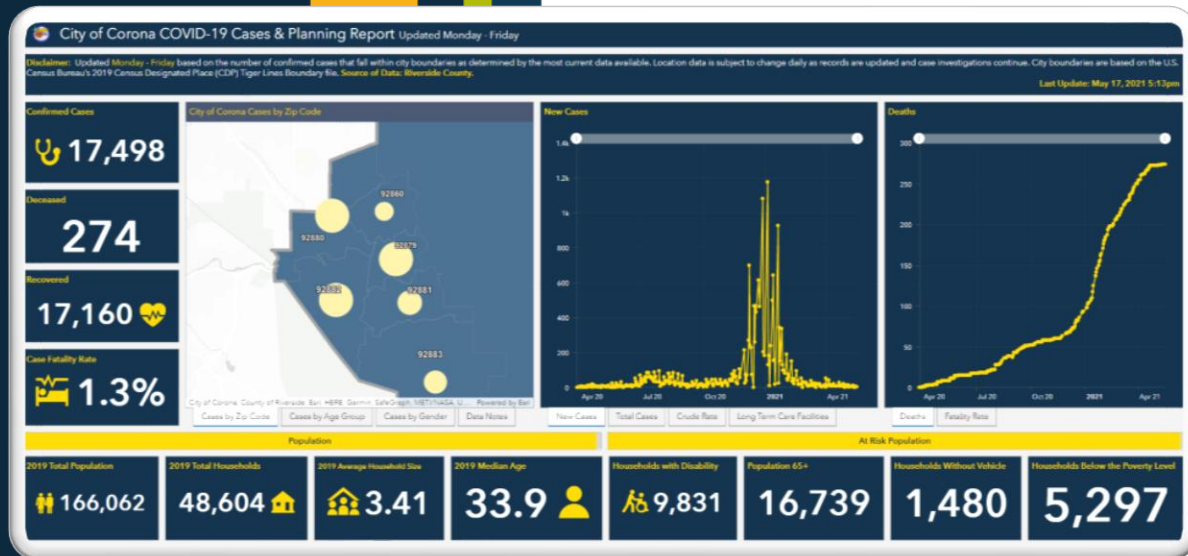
City of Corona COVID-19 Cases & Planning Report Updated Monday - Friday

Disclaimer: Updated Monday - Friday based on the number of confirmed cases that fall within city boundaries as determined by the most current data available. Location data is subject to change daily as records are updated and case investigations continue. City boundaries are based on the U.S. Census Bureau's 2019 Census Designated Place (CDP) Tiger Lines Boundary file. Source of Data: Riverside County.

Last Update: May 17, 2021 5:13pm

Confirmed Cases
17,498

Deceased
274

Recovered
17,160

Case Fatality Rate
1.3%

City of Corona Cases by Zip Code
92860
92880
92879
92882
92881
92883
City of Corona, County of Riverside, Esri, HERE, Garmin, SafeGraph, METI/NASA, U... Powered by Esri
Cases by Zip Code | Cases by Age Group | Cases by Gender | Data Notes

New Cases
1.4k
1.2k
1k
800
600
400
200
0
Apr 20 | Jul 20 | Oct 20 | 2021 | Apr 21
New Cases | Total Cases | Crude Rate | Long Term Care Facilities

Deaths
300
250
200
150
100
50
0
Apr 20 | Jul 20 | Oct 20 | 2021 | Apr 21
Deaths | Fatality Rate

Population

At Risk Population

2019 Total Population
166,062

2019 Total Households
48,604

2019 Average Household Size
3.41

2019 Median Age
33.9

Households with Disability
9,831

Population 65+
16,739

Households Without Vehicle
1,480

Households Below the Poverty Level
5,297